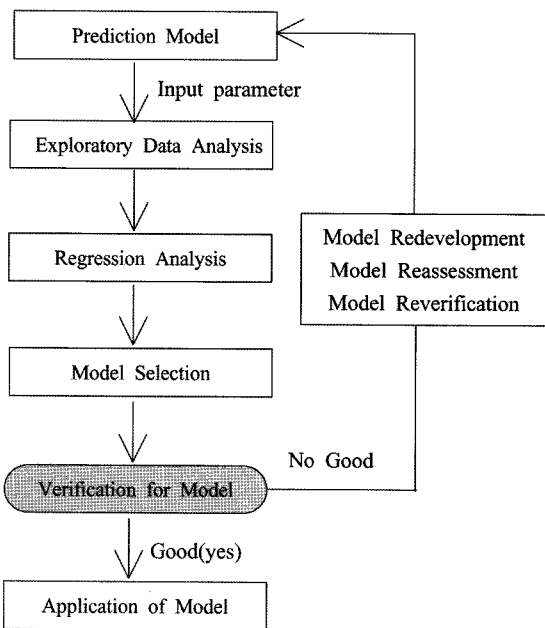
Prediction Model

Input parameter

Exploratory Data Analysis

Regression Analysis

Model Selection

Verification for Model

Good(yes)

Application of Model

No Good

Model Redevelopment
Model Reassessment
Model Reverification